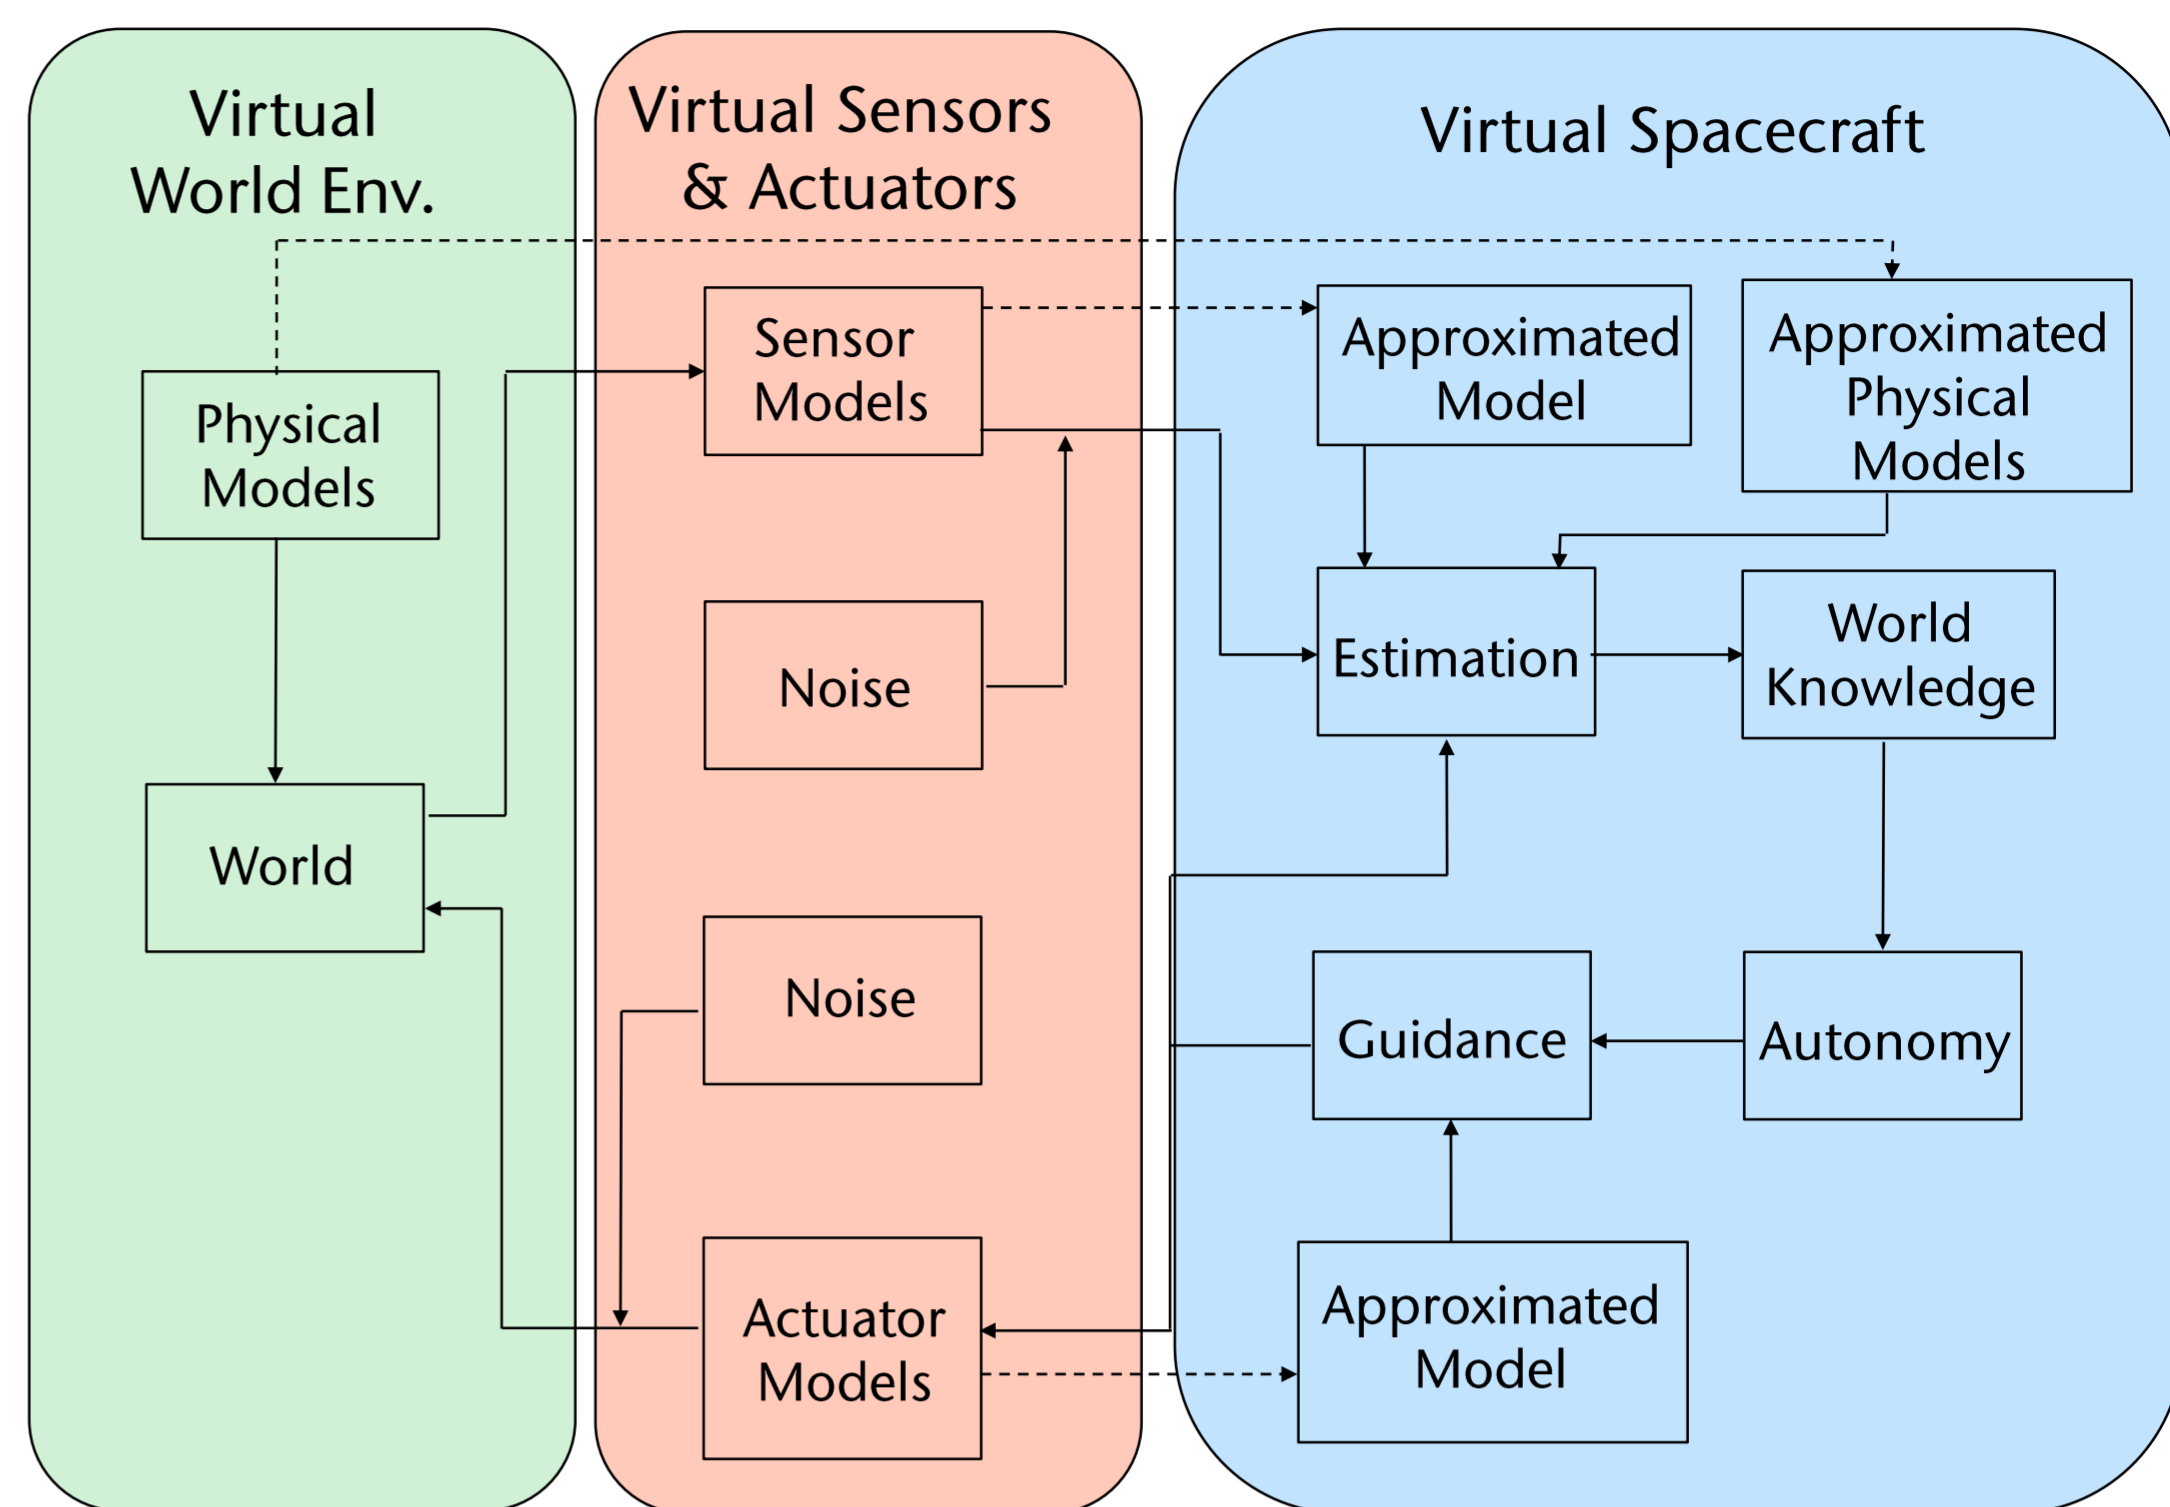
Virtual World Env.

Virtual Sensors & Actuators

Virtual Spacecraft

Physical Models

World

Sensor Models

Noise

Noise

Actuator Models

Approximated Model

Approximated Physical Models

Estimation

World Knowledge

Guidance

Autonomy

Approximated Model